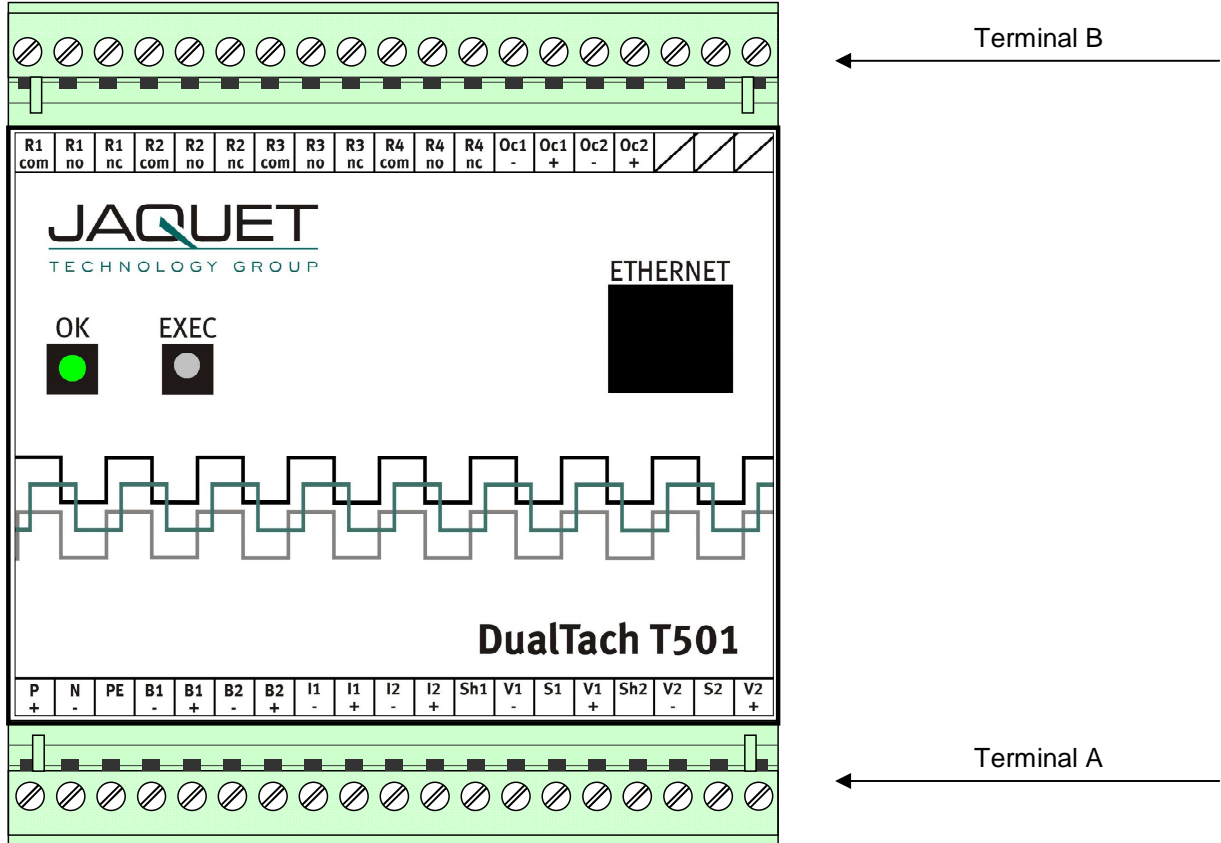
Terminal B

| R1 com | R1 no | R1 nc | R2 com | R2 no | R2 nc | R3 com | R3 no | R3 nc | R4 com | R4 no | R4 nc | Oc1 - | Oc1 + | Oc2 - | Oc2 + | | | |
|---|---|---|---|---|---|---|---|---|---|---|---|---|---|---|---|---|---|---|

JAQUET
TECHNOLOGY GROUP

ETHERNET

OK

EXEC

DualTach T501

| P + | N - | PE | B1 - | B1 + | B2 - | B2 + | I1 - | I1 + | I2 - | I2 + | Sh1 | V1 - | S1 | V1 + | Sh2 | V2 - | S2 | V2 + |
|---|---|---|---|---|---|---|---|---|---|---|---|---|---|---|---|---|---|---|

Terminal A